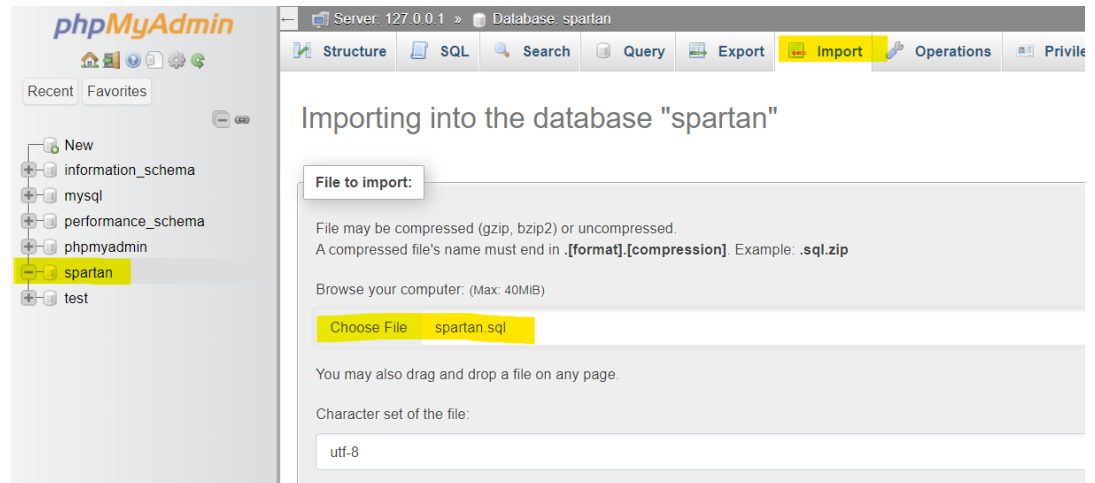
phpMyAdmin

Recent Favorites

New
information_schema
mysql
performance_schema
phpmyadmin
spartan
test

Server: 127.0.0.1 » Database: spartan

Structure SQL Search Query Export Import Operations Privile

Importing into the database "spartan"

File to import:

File may be compressed (gzip, bzip2) or uncompressed.
A compressed file's name must end in **.[format].[compression]**. Example: **.sql.zip**

Browse your computer: (Max: 40MiB)

Choose File spartan.sql

You may also drag and drop a file on any page.

Character set of the file:

utf-8